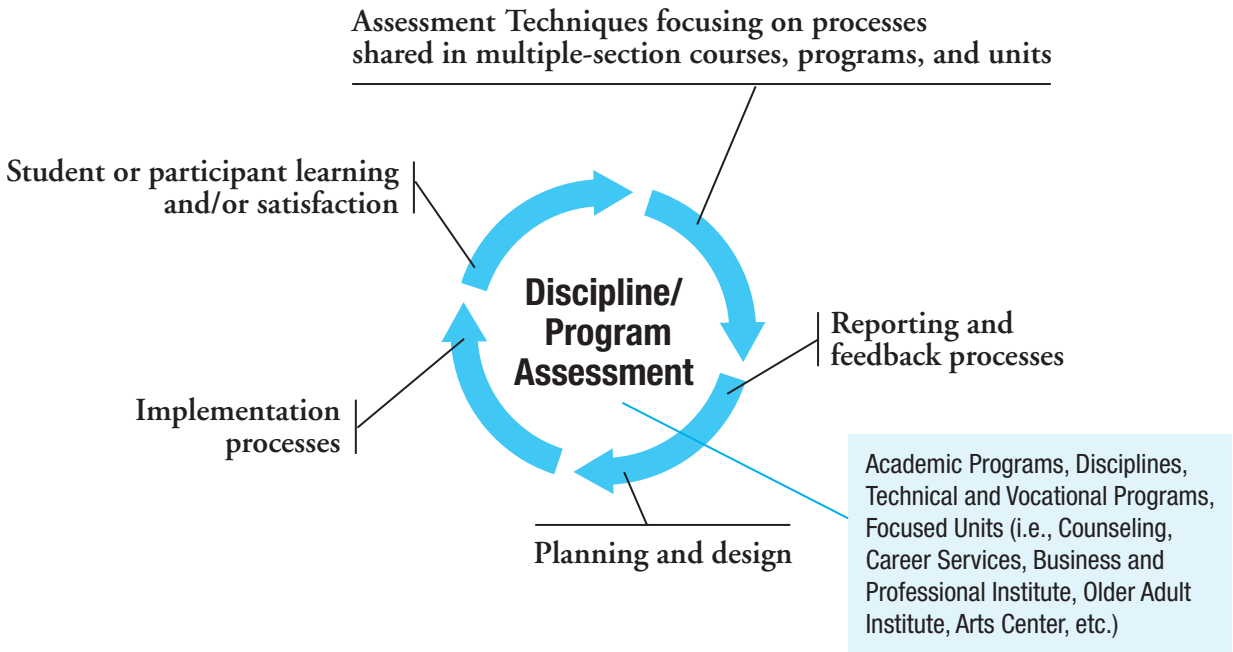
Assessment Techniques focusing on processes shared in multiple-section courses, programs, and units

Student or participant learning and/or satisfaction

Discipline/ Program Assessment

Reporting and feedback processes

Implementation processes

Academic Programs, Disciplines, Technical and Vocational Programs, Focused Units (i.e., Counseling, Career Services, Business and Professional Institute, Older Adult Institute, Arts Center, etc.)

Planning and design